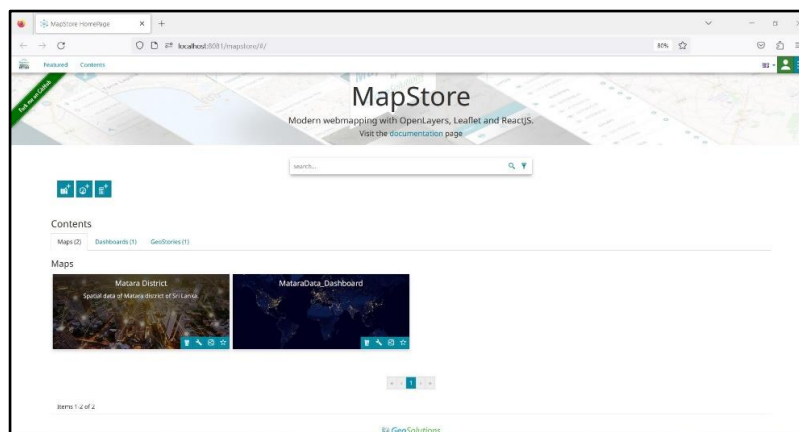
MapStore HomePage
localhost:8081/mapstore/#/
80%
Featured Contents
Fork me on GitHub
MapStore
Modern webmapping with OpenLayers, Leaflet and ReactJS.
Visit the documentation page
search...
Contents
Maps (2) Dashboards (1) GeoStories (1)
Maps
Matara District
Spatial data of Matara district of Sri Lanka.
MataraData_Dashboard
1
Items 1-2 of 2
GeoSolutions